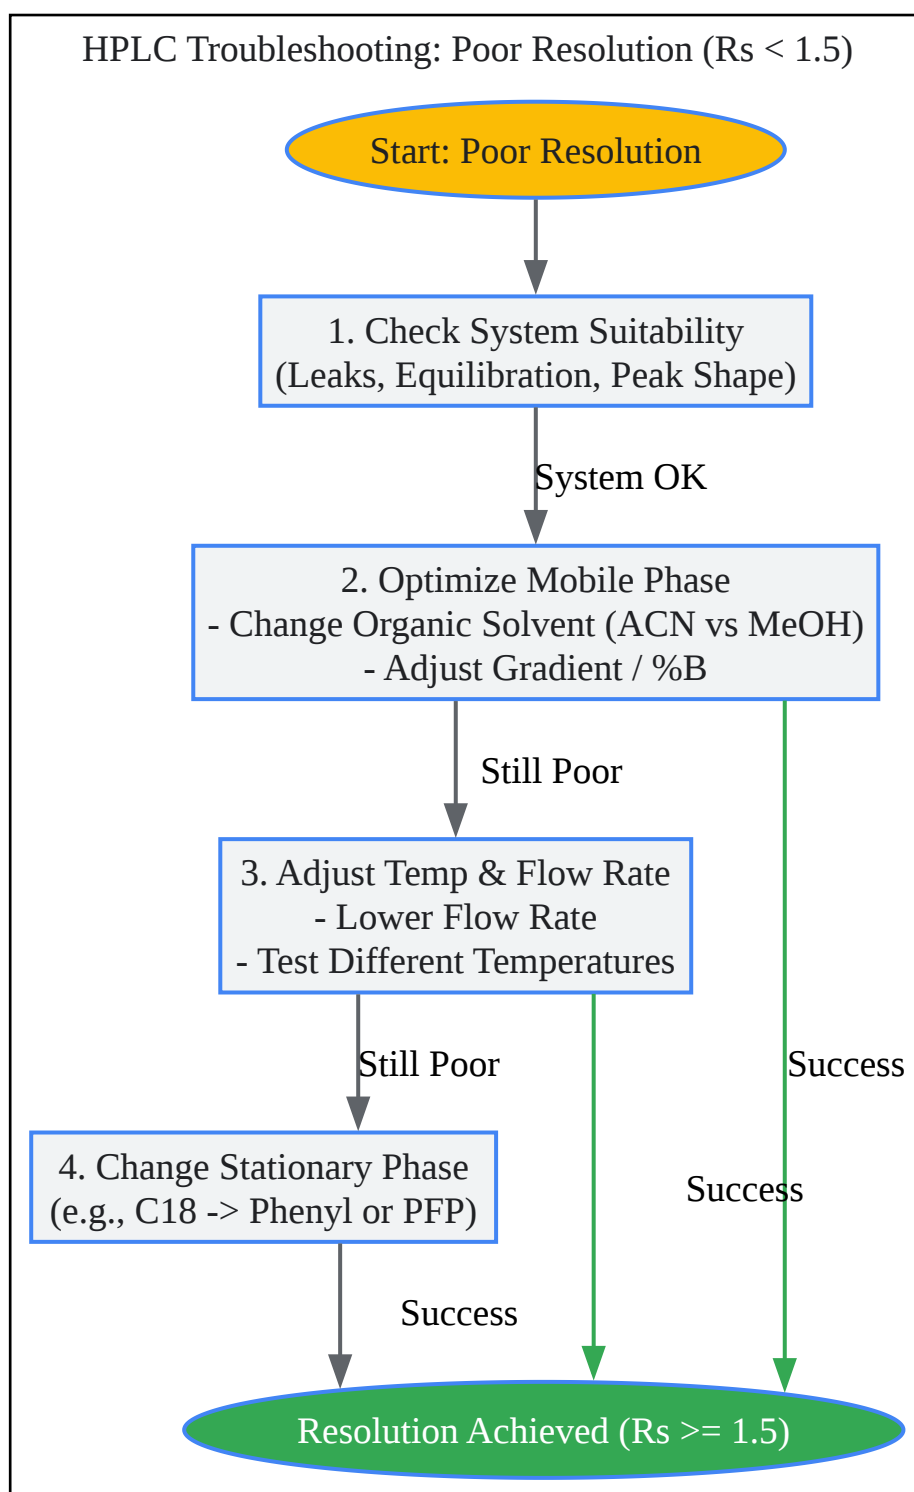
HPLC Troubleshooting: Poor Resolution (Rs < 1.5)

Start: Poor Resolution

1. Check System Suitability
(Leaks, Equilibration, Peak Shape)

System OK

2. Optimize Mobile Phase
- Change Organic Solvent (ACN vs MeOH)
- Adjust Gradient / %B

Still Poor

3. Adjust Temp & Flow Rate
- Lower Flow Rate
- Test Different Temperatures

Still Poor

Success

4. Change Stationary Phase
(e.g., C18 -> Phenyl or PFP)

Success

Success

Resolution Achieved (Rs >= 1.5)